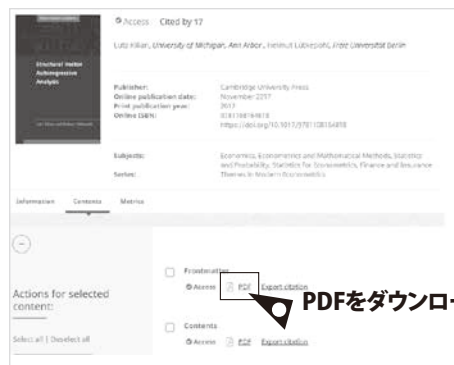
Structural Vector Autoregressive Analysis

Access | Cited by 17

Lutz Kilian, University of Michigan, Ann Arbor, Helmut Lütkepohl, Freie Universität Berlin

| | |
|---|---|
| Publisher: | Cambridge University Press |
| Online publication date: | November 2017 |
| Print publication year: | 2017 |
| Online ISBN: | 9781108164818 |
| | https://doi.org/10.1017/9781108164818 |
| Subjects: | Economics, Econometrics and Mathematical Methods, Statistics and Probability, Statistics for Econometrics, Finance and Insurance |
| Series: | Themes in Modern Econometrics |

Information Contents Metrics

Actions for selected content:

Select all | Deselect all

Frontmatter
Access PDF Export citation

PDFをダウンロー

Contents
Access PDF Export citation